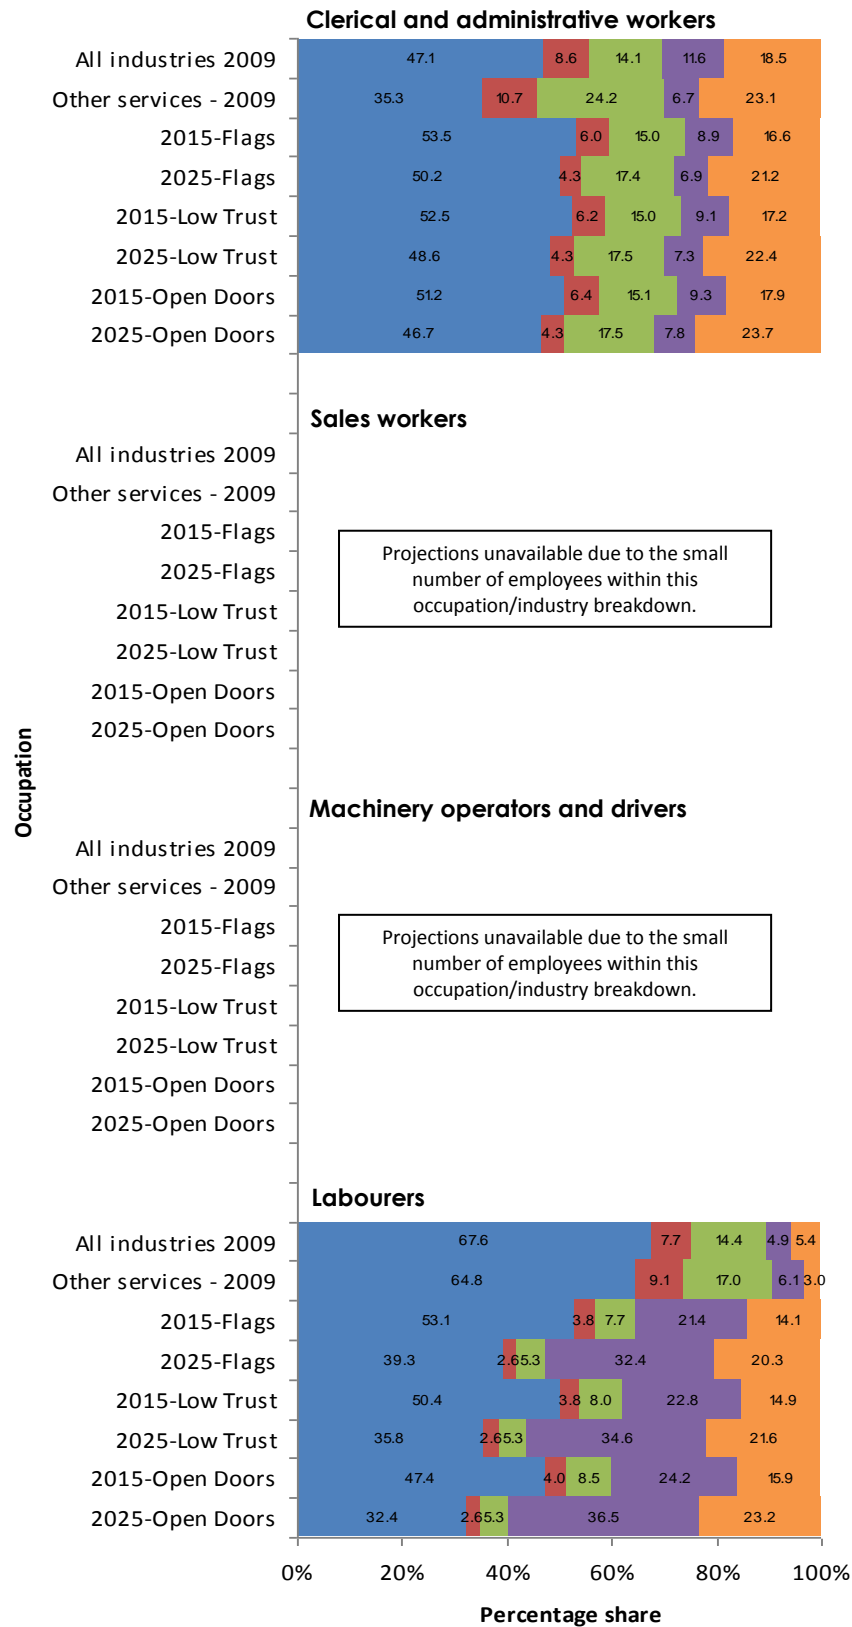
Clerical and administrative workers

All industries 2009 47.1 8.6 14.1 11.6 18.5
Other services - 2009 35.3 10.7 24.2 6.7 23.1
2015-Flags 53.5 6.0 15.0 8.9 16.6
2025-Flags 50.2 4.3 17.4 6.9 21.2
2015-Low Trust 52.5 6.2 15.0 9.1 17.2
2025-Low Trust 48.6 4.3 17.5 7.3 22.4
2015-Open Doors 51.2 6.4 15.1 9.3 17.9
2025-Open Doors 46.7 4.3 17.5 7.8 23.7

Sales workers

All industries 2009
Other services - 2009
2015-Flags
2025-Flags
2015-Low Trust
2025-Low Trust
2015-Open Doors
2025-Open Doors

Projections unavailable due to the small number of employees within this occupation/industry breakdown.

Occupation

Machinery operators and drivers

All industries 2009
Other services - 2009
2015-Flags
2025-Flags
2015-Low Trust
2025-Low Trust
2015-Open Doors
2025-Open Doors

Projections unavailable due to the small number of employees within this occupation/industry breakdown.

Labourers

All industries 2009 67.6 7.7 14.4 4.9 5.4
Other services - 2009 64.8 9.1 17.0 6.1 3.0
2015-Flags 53.1 3.8 7.7 21.4 14.1
2025-Flags 39.3 2.6 5.3 32.4 20.3
2015-Low Trust 50.4 3.8 8.0 22.8 14.9
2025-Low Trust 35.8 2.6 5.3 34.6 21.6
2015-Open Doors 47.4 4.0 8.5 24.2 15.9
2025-Open Doors 32.4 2.6 5.3 36.5 23.2

0% 20% 40% 60% 80% 100%

Percentage share